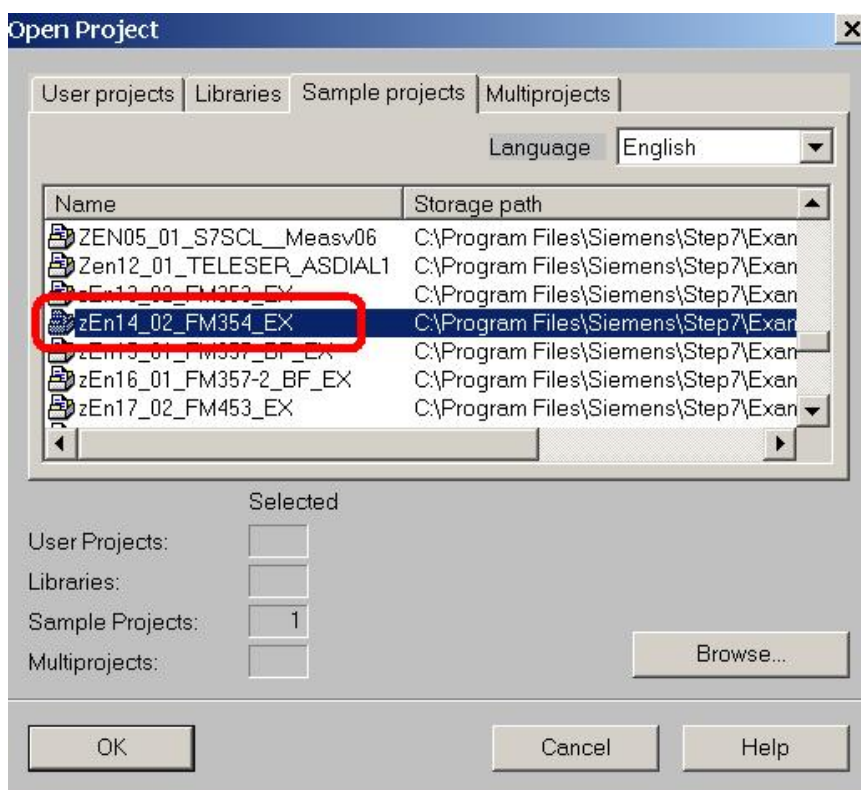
Open Project

User projects | Libraries | Sample projects | Multiprojects

Language English

| Name | Storage path |
|---|---|
| ZEN05_01_S7SCL__Measv06 | C:\Program Files\Siemens\Step7\Exan |
| Zen12_01_TELESER_ASDIAL1 | C:\Program Files\Siemens\Step7\Exan |
| zEn13_02_FM352_EX | C:\Program Files\Siemens\Step7\Exan |
| zEn14_02_FM354_EX | C:\Program Files\Siemens\Step7\Exan |
| zEn15_01_FM357_BF_EX | C:\Program Files\Siemens\Step7\Exan |
| zEn16_01_FM357-2_BF_EX | C:\Program Files\Siemens\Step7\Exan |
| zEn17_02_FM453_EX | C:\Program Files\Siemens\Step7\Exan |

Selected

User Projects:

Libraries:

Sample Projects: 1

Multiprojects:

Browse...

OK

Cancel

Help